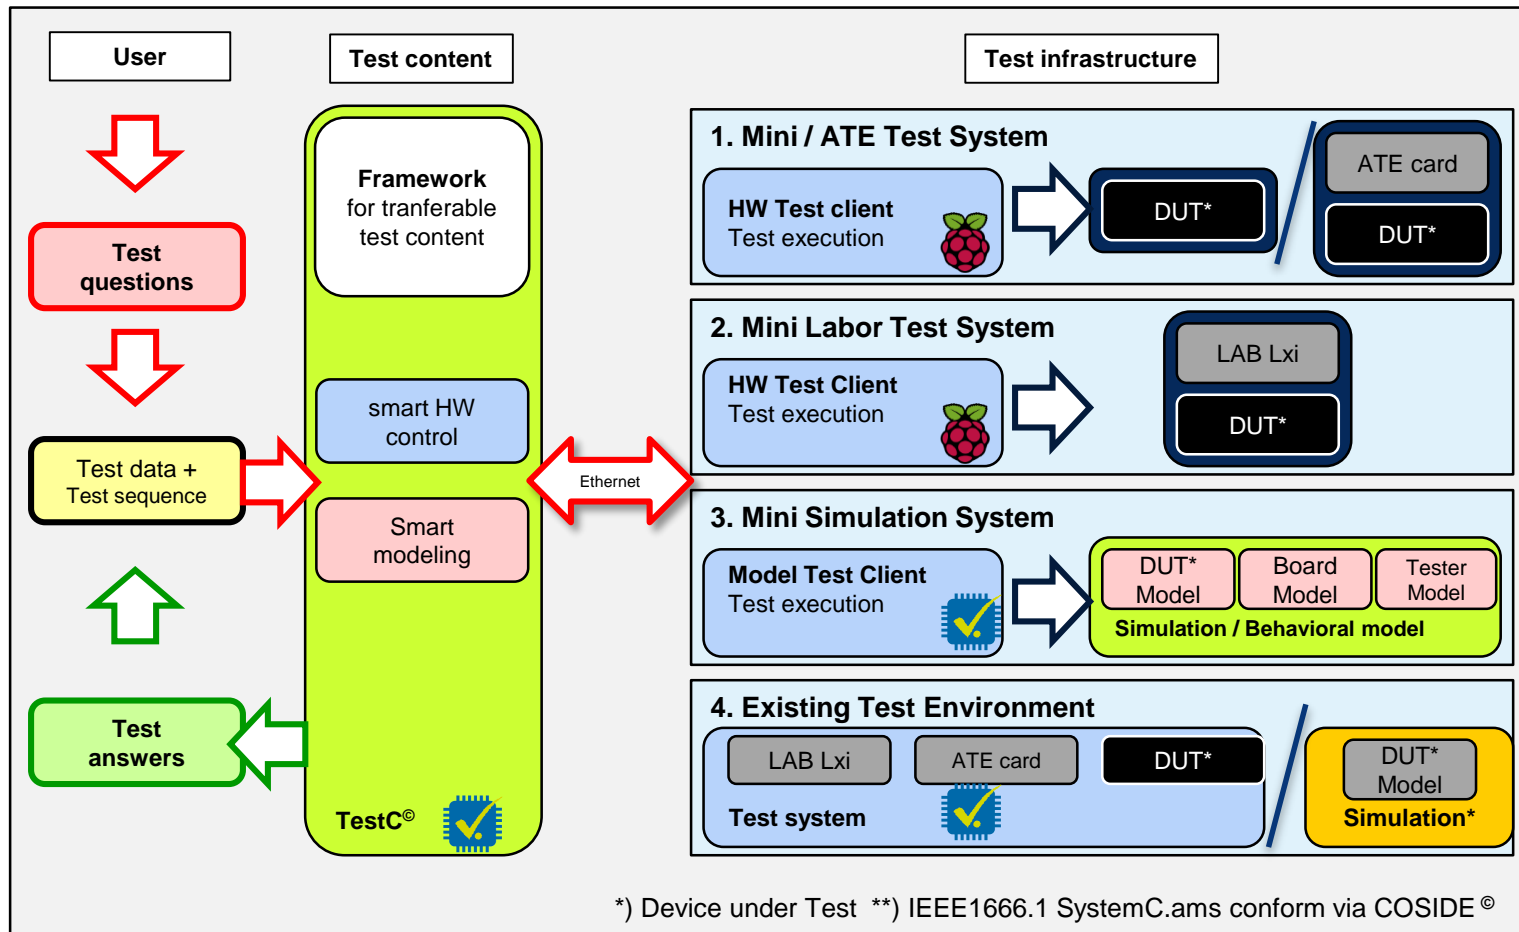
User

Test content

Test infrastructure

Test questions

Test data + Test sequence

Test answers

Framework for tranferable test content

smart HW control

Smart modeling

TestC©

Ethernet

1. Mini / ATE Test System

HW Test client
Test execution

DUT*

ATE card

DUT*

2. Mini Labor Test System

HW Test Client
Test execution

LAB Lxi

DUT*

3. Mini Simulation System

Model Test Client
Test execution

DUT* Model

Board Model

Tester Model

Simulation / Behavioral model

4. Existing Test Environment

LAB Lxi

ATE card

DUT*

Test system

DUT* Model

Simulation*

*) Device under Test **) IEEE1666.1 SystemC.ams conform via COSIDE ©